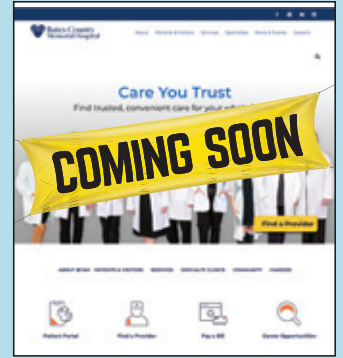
Bates County Memorial Hospital

About Patients & Visitors Services Specialties News & Events Careers

Care You Trust

Find trusted, convenient care for your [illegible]

COMING SOON

Find a Provider

ABOUT BCMH PATIENTS & VISITORS SERVICES SPECIALTY CLINICS COMMUNITY CAREERS

Patient Portal

Find a Provider

Pay a Bill

Career Opportunities